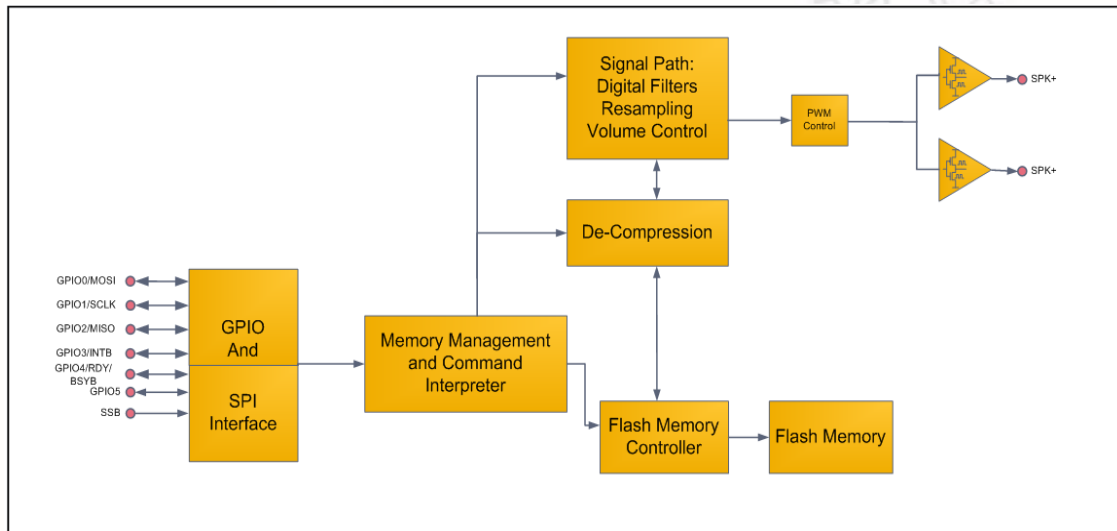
Signal Path:
Digital Filters
Resampling
Volume Control

PWM Control

SPK+

SPK+

De-Compression

GPIO0/MOSI
GPIO1/SCLK
GPIO2/MISO
GPIO3/INTB
GPIO4/RDY/BSYB
GPIO5
SSB

GPIO And

SPI Interface

Memory Management and Command Interpreter

Flash Memory Controller

Flash Memory